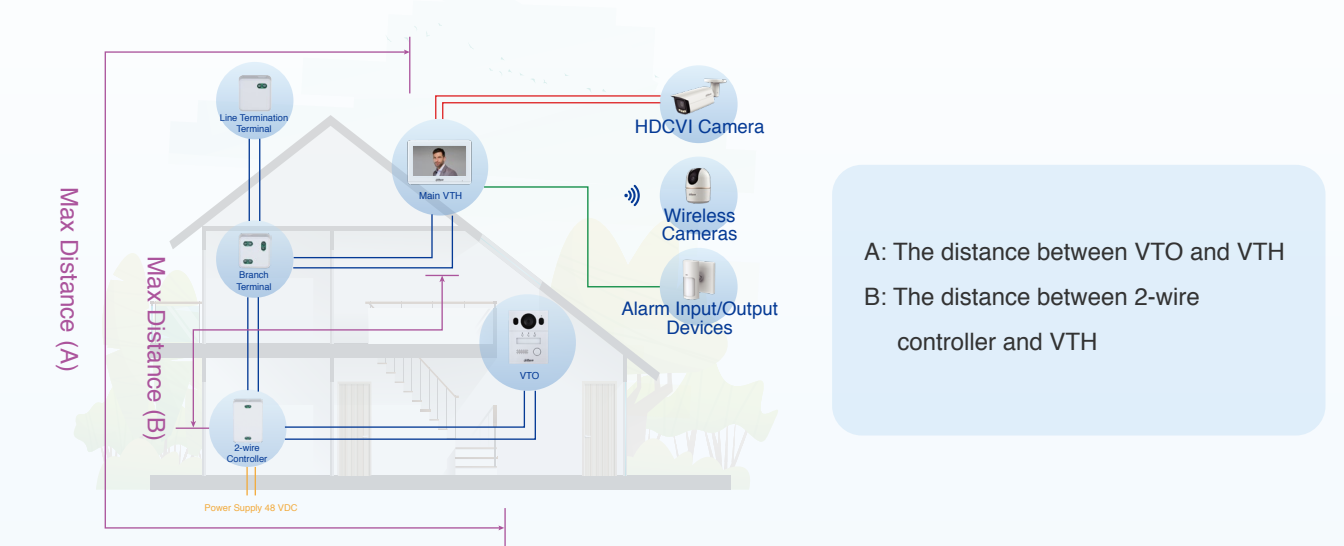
Max Distance (A)

Max Distance (B)

Line Termination Terminal

Branch Terminal

2-wire Controller

Power Supply 48 VDC

Main VTH

VTO

HDCVI Camera

Wireless Cameras

Alarm Input/Output Devices

A: The distance between VTO and VTH

B: The distance between 2-wire controller and VTH